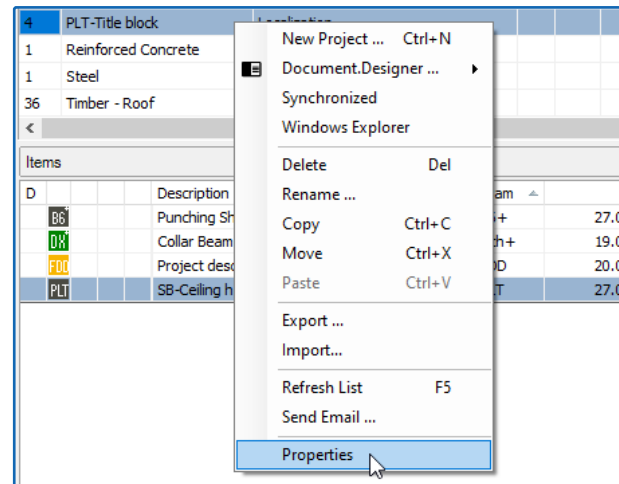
| 4 | PLT-Title block | Localization |
|---|---|---|
| 1 | Reinforced Concrete | |
| 1 | Steel | |
| 36 | Timber - Roof | |

Items

| D | | Description | am | |
|---|---|---|---|---|
| | B6 | Punching Sh | + | 27.0 |
| | DX | Collar Beam | th+ | 19.0 |
| | FDD | Project desc | DD | 20.0 |
| | PLT | SB-Ceiling h | T | 27.0 |

New Project ... Ctrl+N
Document.Designer ...
Synchronized
Windows Explorer
Delete Del
Rename ...
Copy Ctrl+C
Move Ctrl+X
Paste Ctrl+V
Export ...
Import...
Refresh List F5
Send Email ...
Properties